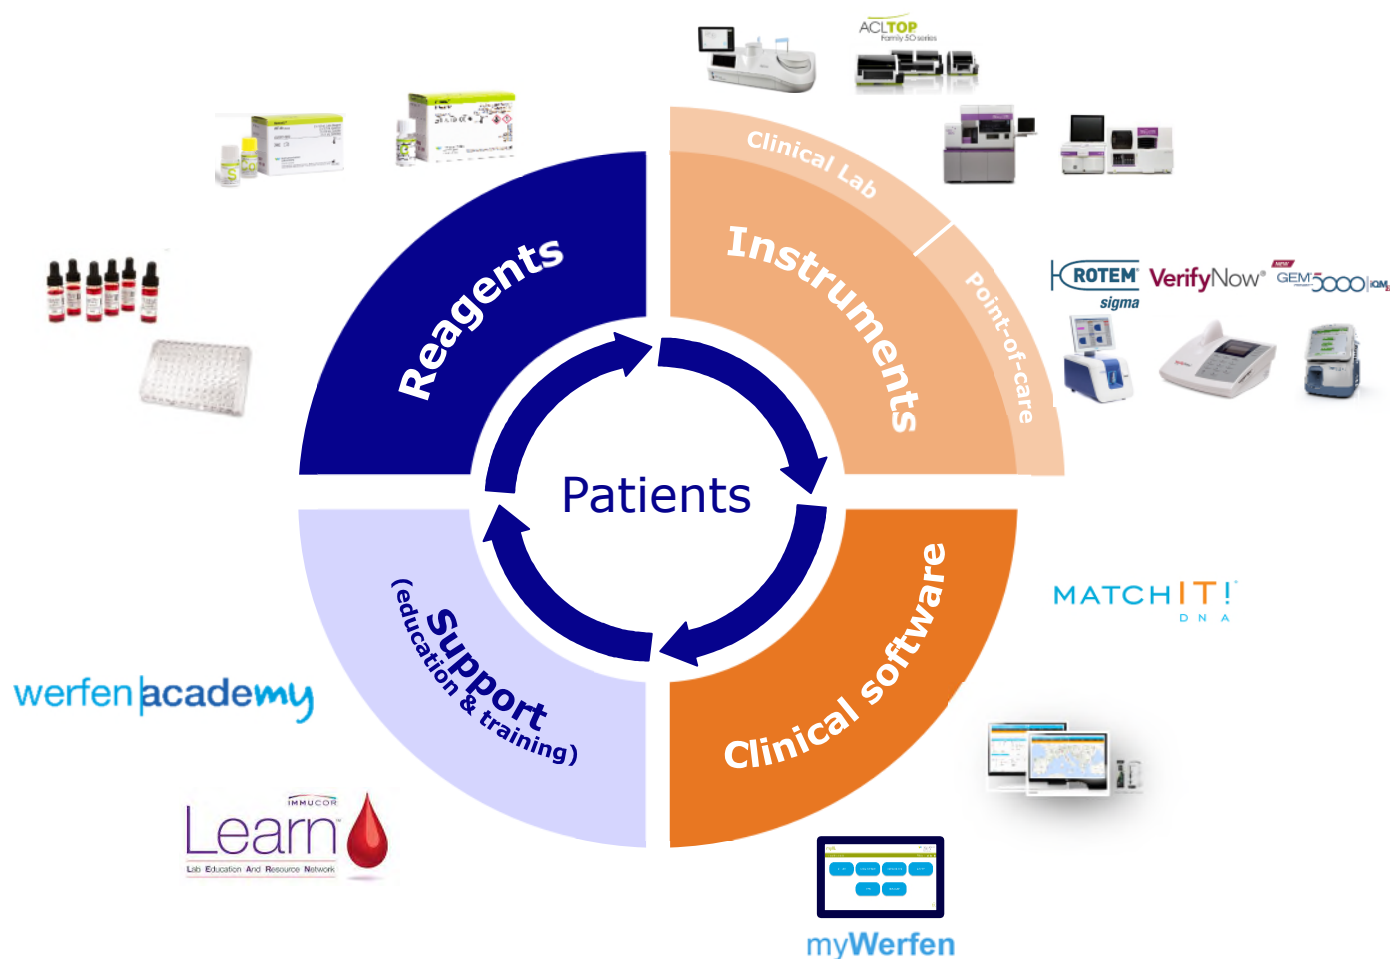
ACLTOP
Family 50 series

Clinical Lab

Reagents

Instruments

Point-of-care

ROTEM
sigma

VerifyNow

GEM 5000

Patients

Support
(education & training)

Clinical software

MATCH IT!
DNA

werfen academy

IMMUCOR
Learn
Lab Education And Resource Network

myWerfen